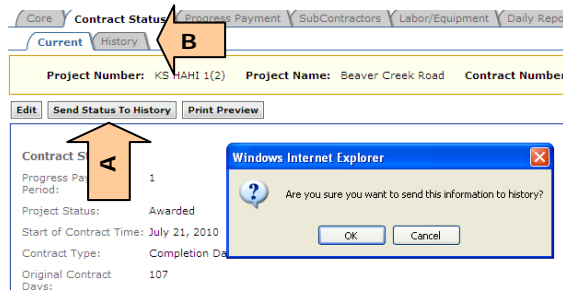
Core | Contract Status | Progress Payment | SubContractors | Labor/Equipment | Daily Repo

Current | History

B

Project Number: KS HAHI 1(2) Project Name: Beaver Creek Road Contract Number

Edit | Send Status To History | Print Preview

A

Contract St

Progress Pay Period: 1

Project Status: Awarded

Start of Contract Time: July 21, 2010

Contract Type: Completion Da

Original Contract Days: 107

Windows Internet Explorer

Are you sure you want to send this information to history?

OK | Cancel